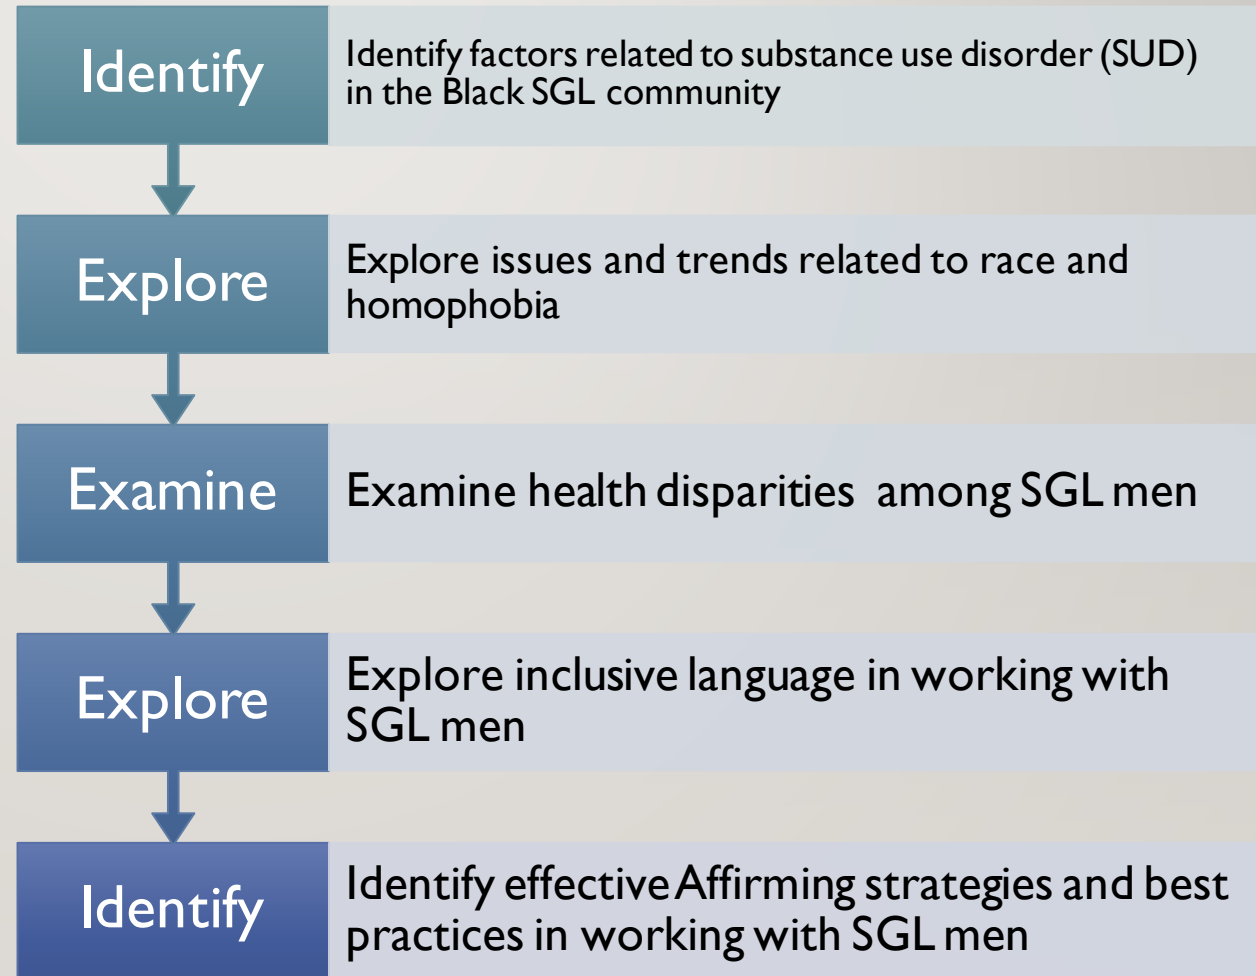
Identify

Identify factors related to substance use disorder (SUD) in the Black SGL community

Explore

Explore issues and trends related to race and homophobia

Examine

Examine health disparities among SGL men

Explore

Explore inclusive language in working with SGL men

Identify

Identify effective Affirming strategies and best practices in working with SGL men